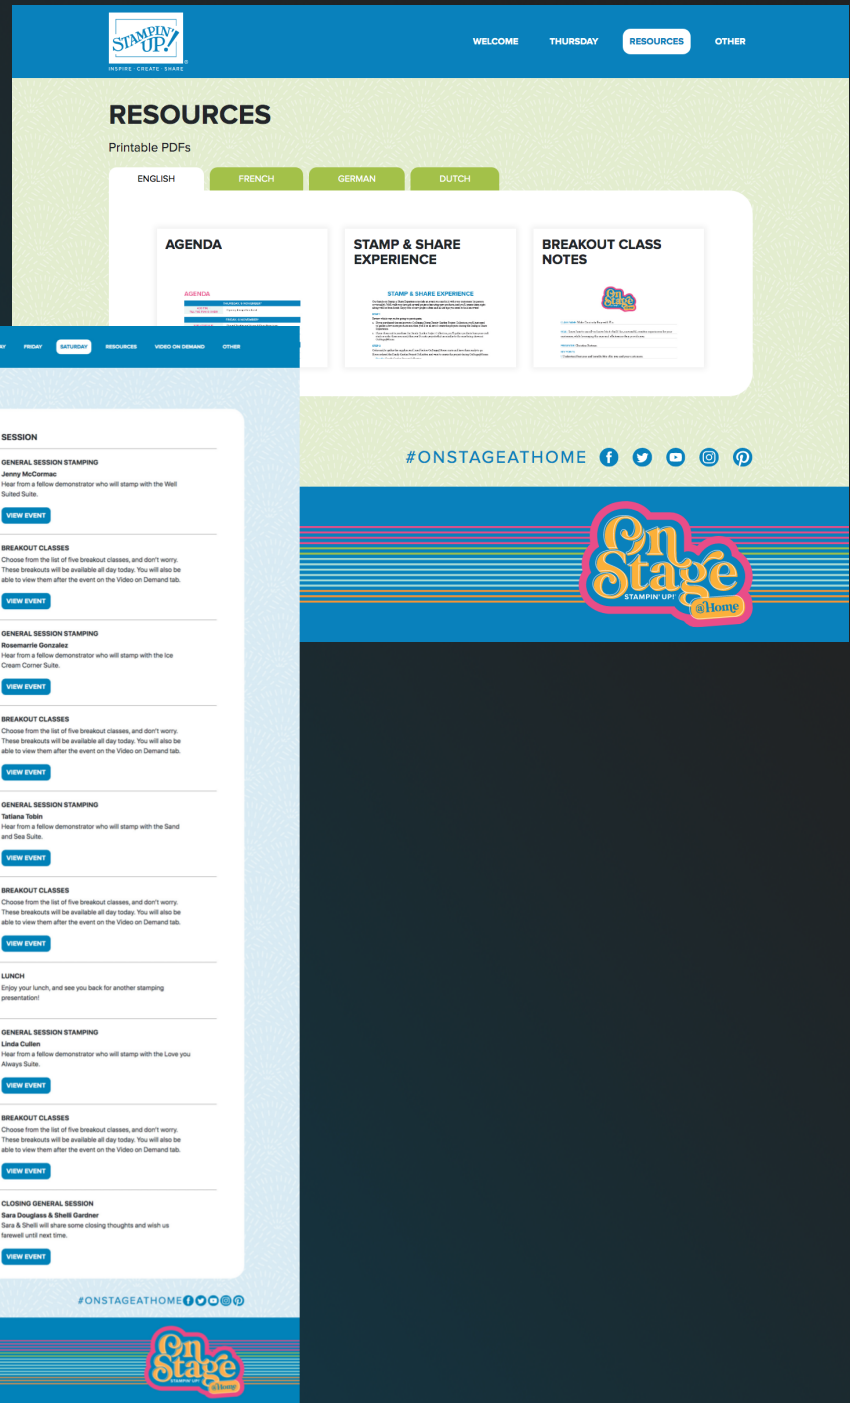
STAMPIN' UP!
INSPIRE · CREATE · SHARE

WELCOME THURSDAY RESOURCES OTHER

RESOURCES

Printable PDFs

ENGLISH FRENCH GERMAN DUTCH

AGENDA

AGENDA

STAMP & SHARE EXPERIENCE

STAMP & SHARE EXPERIENCE

BREAKOUT CLASS NOTES

#ONSTAGEATHOME

On Stage STAMPIN' UP! @Home

AY FRIDAY SATURDAY RESOURCES VIDEO ON DEMAND OTHER

SESSION

GENERAL SESSION STAMPING
Jenny McCormac
Hear from a fellow demonstrator who will stamp with the Well Suited Suite.

VIEW EVENT

BREAKOUT CLASSES
Choose from the list of five breakout classes, and don't worry. These breakouts will be available all day today. You will also be able to view them after the event on the Video on Demand tab.

VIEW EVENT

GENERAL SESSION STAMPING
Rosemarrie Gonzalez
Hear from a fellow demonstrator who will stamp with the Ice Cream Corner Suite.

VIEW EVENT

BREAKOUT CLASSES
Choose from the list of five breakout classes, and don't worry. These breakouts will be available all day today. You will also be able to view them after the event on the Video on Demand tab.

VIEW EVENT

GENERAL SESSION STAMPING
Tatiana Tobin
Hear from a fellow demonstrator who will stamp with the Sand and Sea Suite.

VIEW EVENT

BREAKOUT CLASSES
Choose from the list of five breakout classes, and don't worry. These breakouts will be available all day today. You will also be able to view them after the event on the Video on Demand tab.

VIEW EVENT

LUNCH
Enjoy your lunch, and see you back for another stamping presentation!

GENERAL SESSION STAMPING
Linda Cullen
Hear from a fellow demonstrator who will stamp with the Love you Always Suite.

VIEW EVENT

BREAKOUT CLASSES
Choose from the list of five breakout classes, and don't worry. These breakouts will be available all day today. You will also be able to view them after the event on the Video on Demand tab.

VIEW EVENT

CLOSING GENERAL SESSION
Sara Douglass & Shelli Gardner
Sara & Shelli will share some closing thoughts and wish us farewell until next time.

VIEW EVENT

#ONSTAGEATHOME

On Stage STAMPIN' UP! @Home